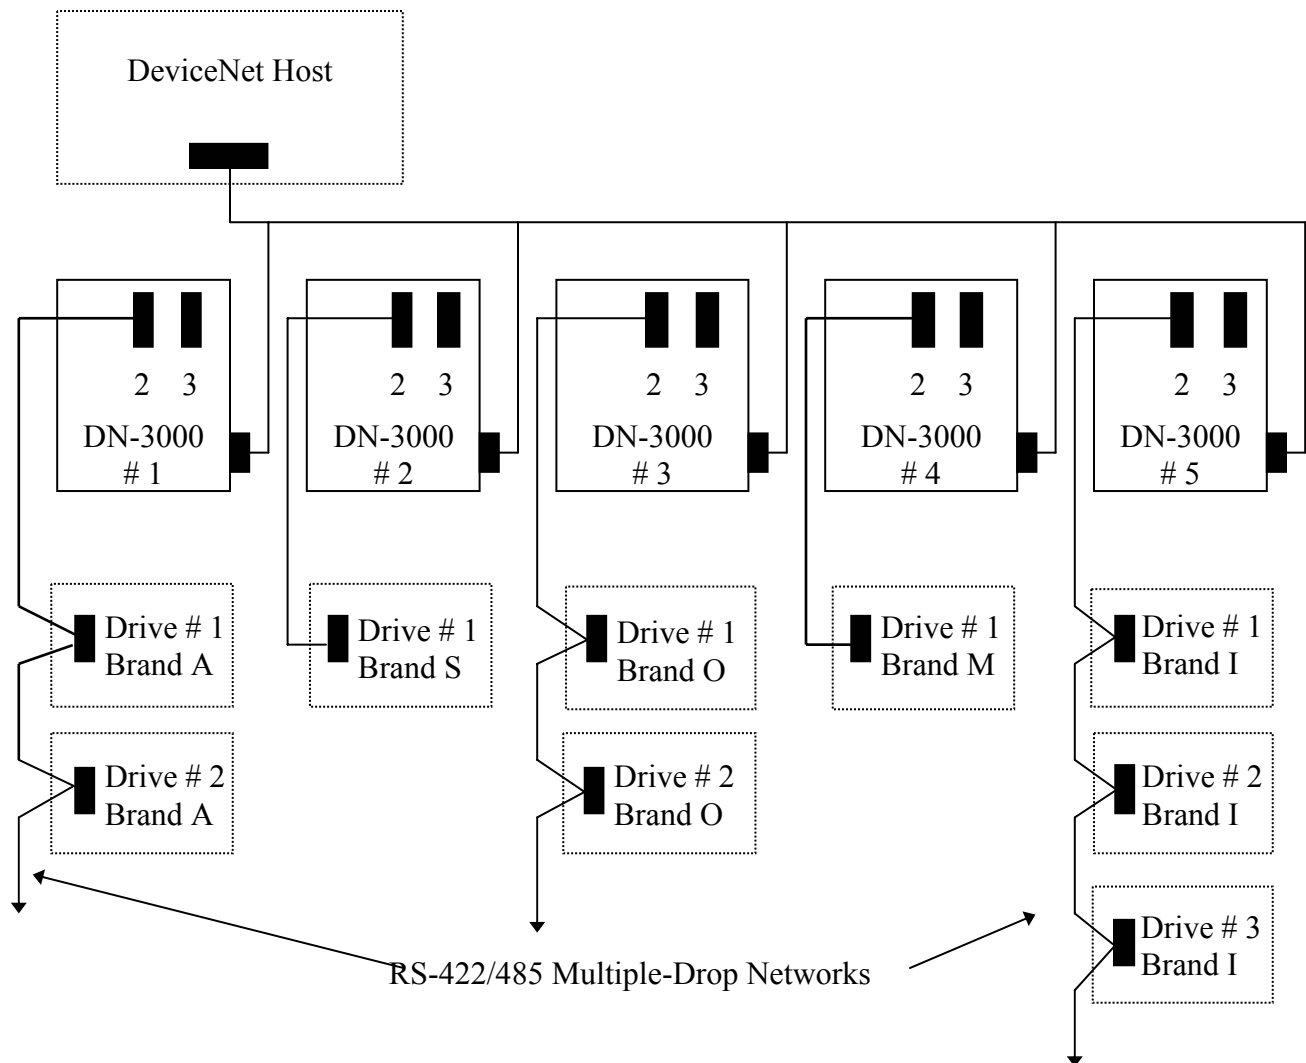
DeviceNet Host

2 3
DN-3000
# 1

2 3
DN-3000
# 2

2 3
DN-3000
# 3

2 3
DN-3000
# 4

2 3
DN-3000
# 5

Drive # 1
Brand A

Drive # 2
Brand A

Drive # 1
Brand S

Drive # 1
Brand O

Drive # 2
Brand O

Drive # 1
Brand M

Drive # 1
Brand I

Drive # 2
Brand I

Drive # 3
Brand I

RS-422/485 Multiple-Drop Networks